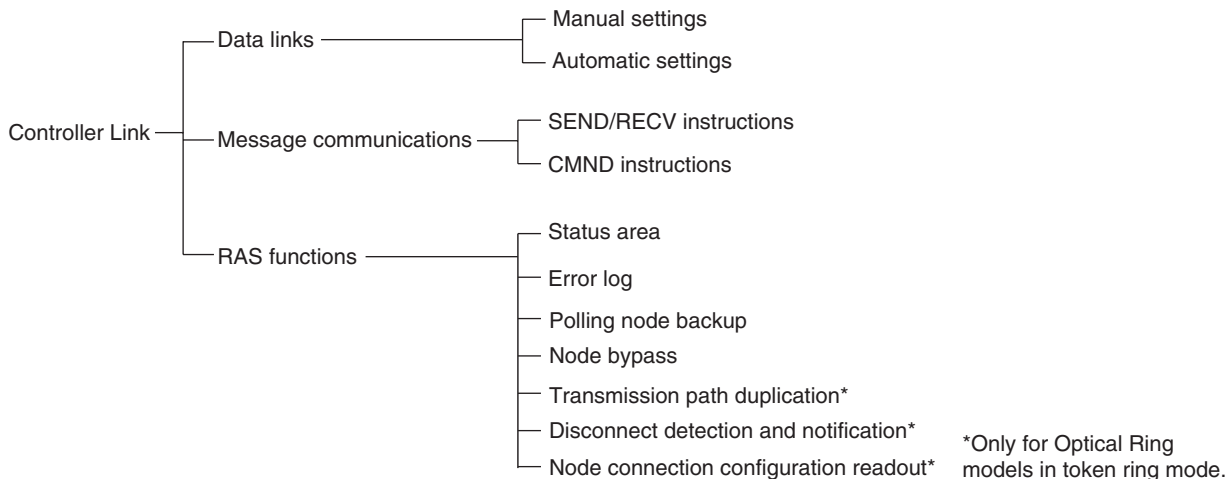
Controller Link

Data links

Manual settings

Automatic settings

Message communications

SEND/RECV instructions

CMND instructions

RAS functions

Status area

Error log

Polling node backup

Node bypass

Transmission path duplication*

Disconnect detection and notification*

Node connection configuration readout*

*Only for Optical Ring models in token ring mode.